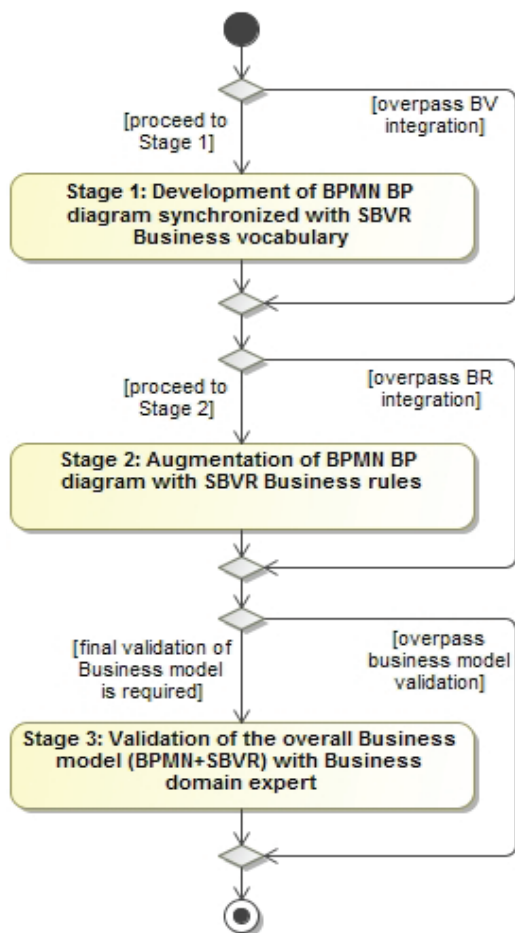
[proceed to Stage 1]

[overpass BV integration]

Stage 1: Development of BPMN BP diagram synchronized with SBVR Business vocabulary

[proceed to Stage 2]

[overpass BR integration]

Stage 2: Augmentation of BPMN BP diagram with SBVR Business rules

[final validation of Business model is required]

[overpass business model validation]

Stage 3: Validation of the overall Business model (BPMN+SBVR) with Business domain expert